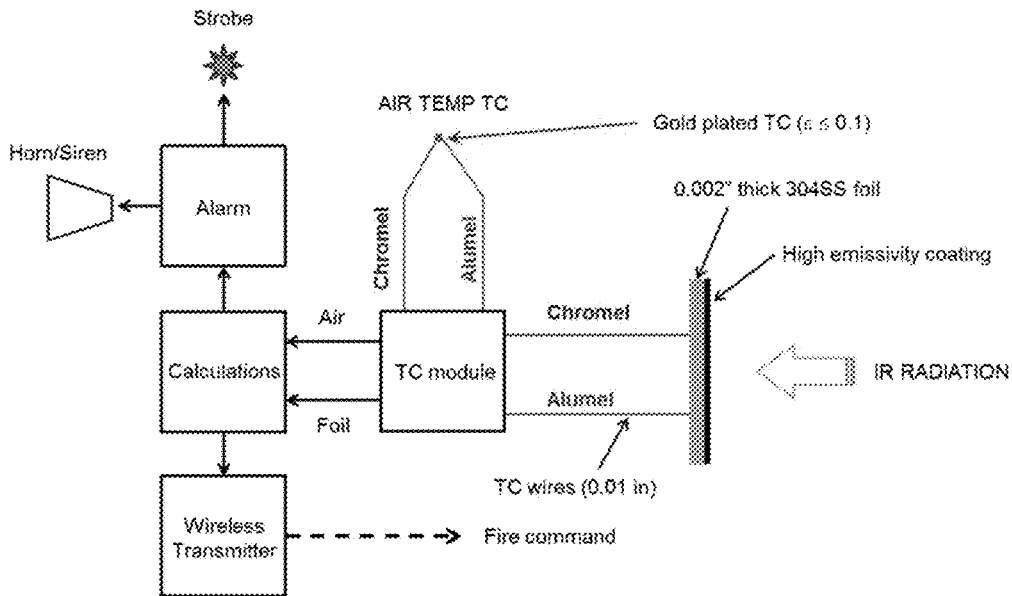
Strobe

AIR TEMP TC

Gold plated TC ($\varepsilon \leq 0.1$)

Horn/Siren

Alarm

Chromel

Alumel

0.002" thick 304SS foil

High emissivity coating

Air

Chromel

Calculations

TC module

IR RADIATION

Foil

Alumel

TC wires (0.01 in)

Wireless Transmitter

Fire command